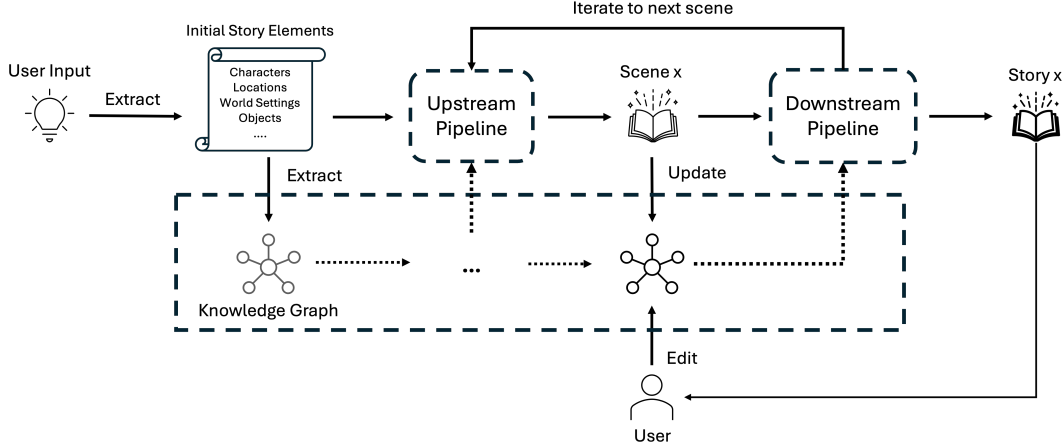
Iterate to next scene

Initial Story Elements

User Input

Extract

Characters
Locations
World Settings
Objects
....

Upstream Pipeline

Scene x

Downstream Pipeline

Story x

Extract

Update

...

Knowledge Graph

Edit

User